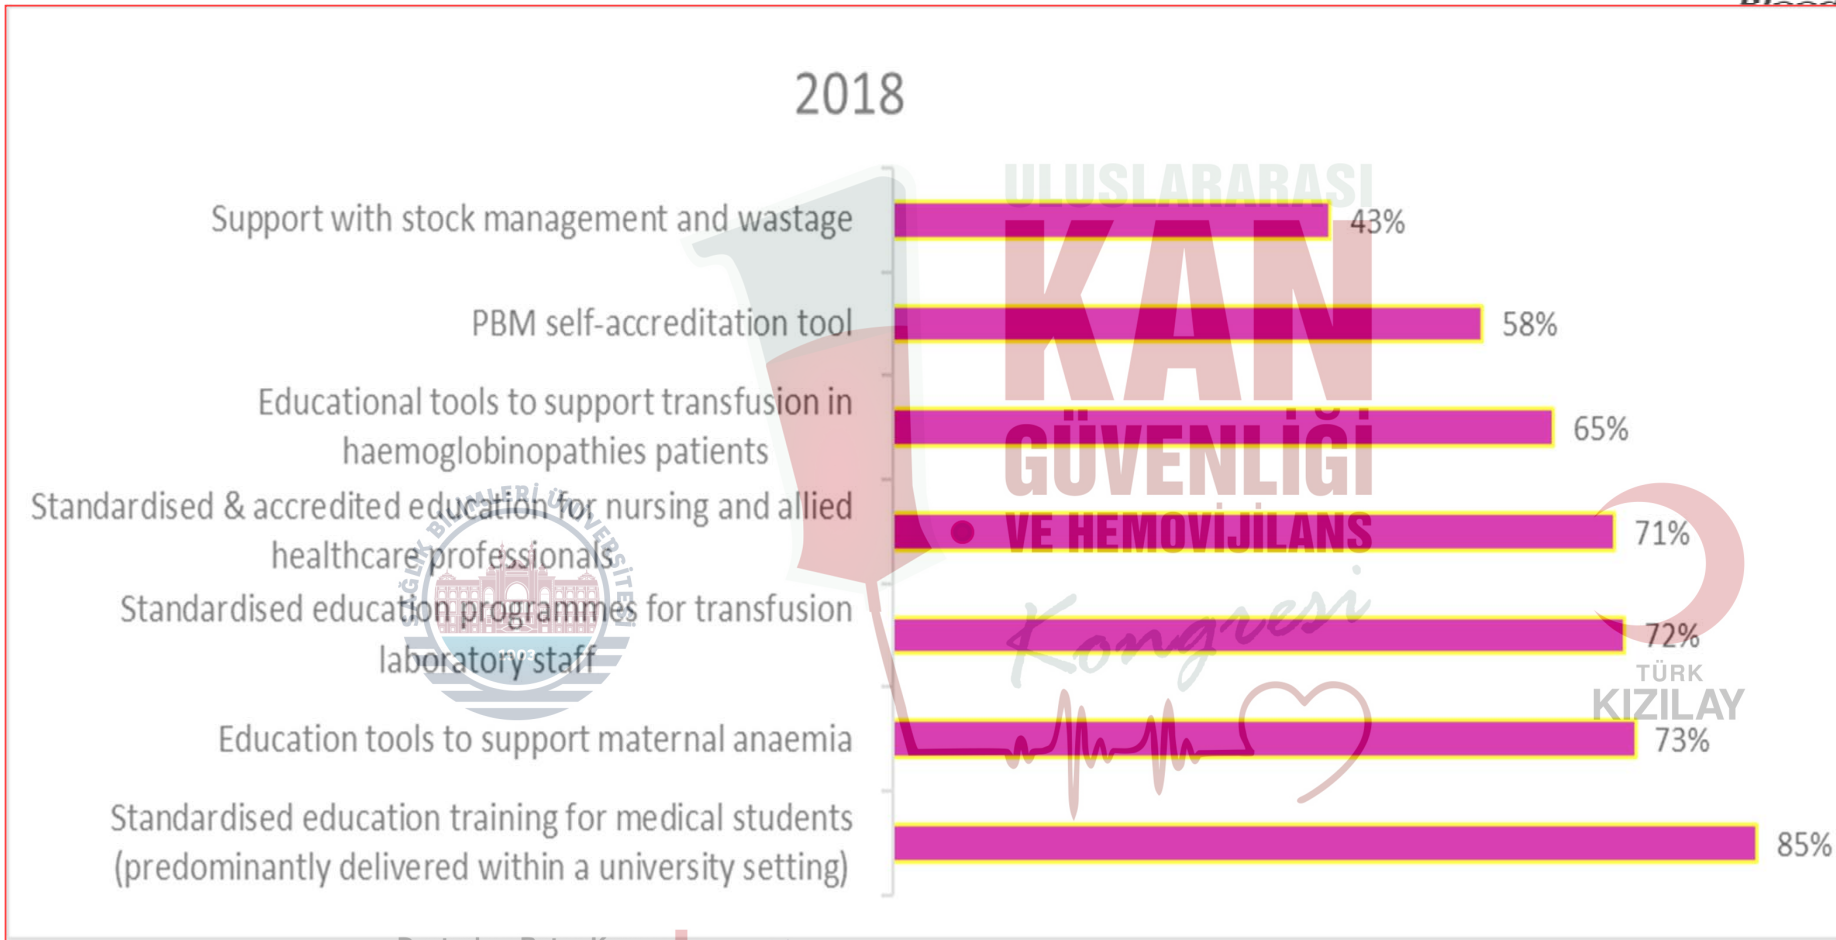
2018

Support with stock management and wastage 43%

PBM self-accreditation tool 58%

Educational tools to support transfusion in haemoglobinopathies patients 65%

Standardised & accredited education for nursing and allied healthcare professionals 71%

Standardised education programmes for transfusion laboratory staff 72%

Education tools to support maternal anaemia 73%

Standardised education training for medical students (predominantly delivered within a university setting) 85%

ULUSLARARASI KAN GÜVENLİĞİ VE HEMOVİJİLANS Kongresi

TÜRK KIZILAY

SAĞLIK BİLİMLERİ ÜNİVERSİTESİ 1903